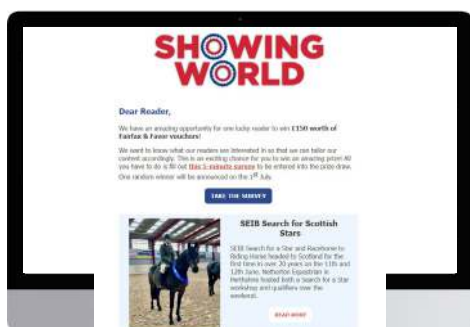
SHOWING WORLD

Dear Reader,

We have an amazing opportunity for one lucky reader to win £150 worth of Fairfax & Favor vouchers!

We want to know what our readers are interested in so that we can tailor our content accordingly. This is an exciting chance for you to win an amazing prize! All you have to do is fill out this 1-minute survey to be entered into the prize draw. One random winner will be announced on the 1st July.

TAKE THE SURVEY

SEIB Search for Scottish Stars

SEIB Search for a Star and Racehorse to Riding Horse headed to Scotland for the first time in over 20 years on the 11th and 12th June. Netherton Equestrian in Perthshire hosted both a Search for a Star workshop and qualifiers over the weekend.

READ MORE